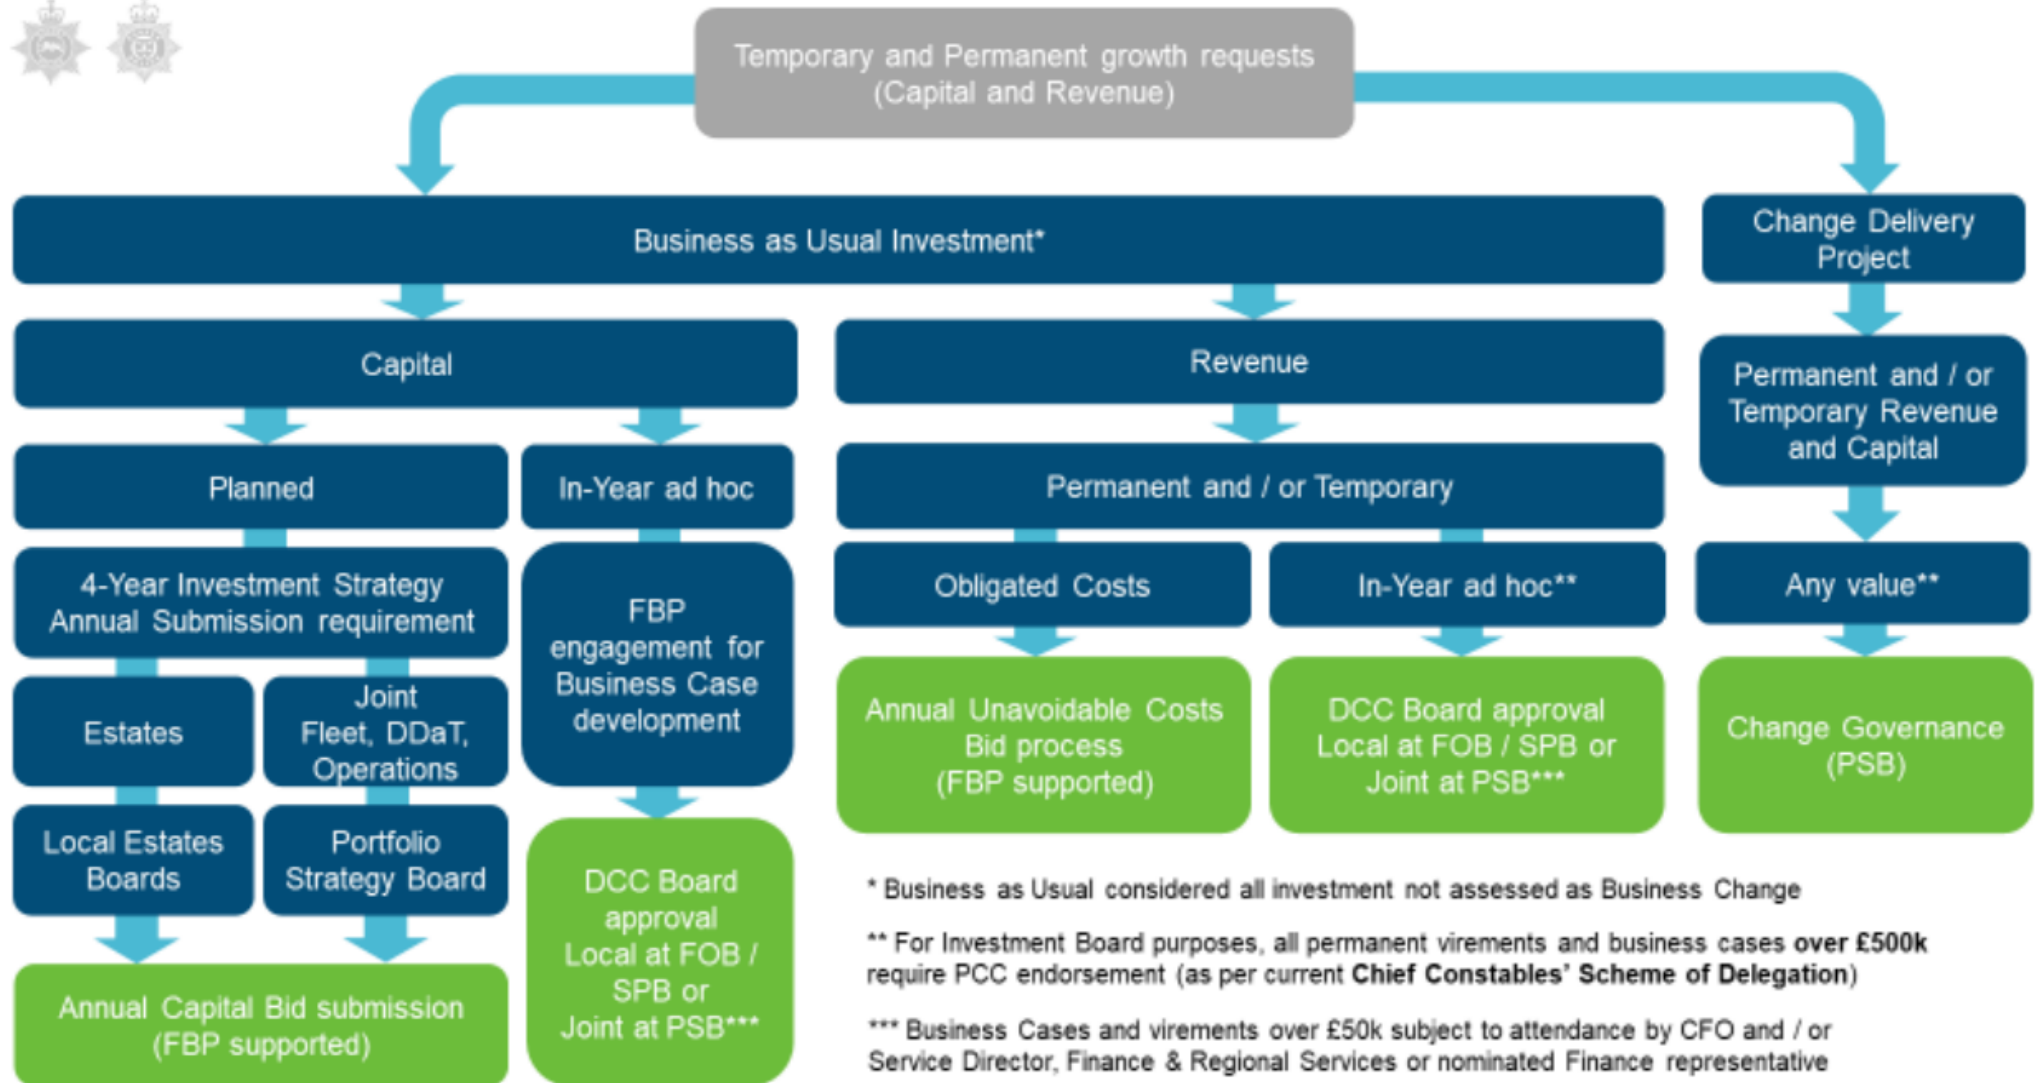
Temporary and Permanent growth requests (Capital and Revenue)

Business as Usual Investment*

Change Delivery Project

Capital

Revenue

Permanent and / or Temporary Revenue and Capital

Planned

In-Year ad hoc

Permanent and / or Temporary

4-Year Investment Strategy Annual Submission requirement

FBP engagement for Business Case development

Obligated Costs

In-Year ad hoc**

Any value**

Estates

Joint Fleet, DDaT, Operations

Annual Unavoidable Costs Bid process (FBP supported)

DCC Board approval Local at FOB / SPB or Joint at PSB***

Change Governance (PSB)

Local Estates Boards

Portfolio Strategy Board

DCC Board approval Local at FOB / SPB or Joint at PSB***

Annual Capital Bid submission (FBP supported)

* Business as Usual considered all investment not assessed as Business Change

** For Investment Board purposes, all permanent virements and business cases **over £500k** require PCC endorsement (as per current **Chief Constables' Scheme of Delegation**)

*** Business Cases and virements over £50k subject to attendance by CFO and / or Service Director, Finance & Regional Services or nominated Finance representative